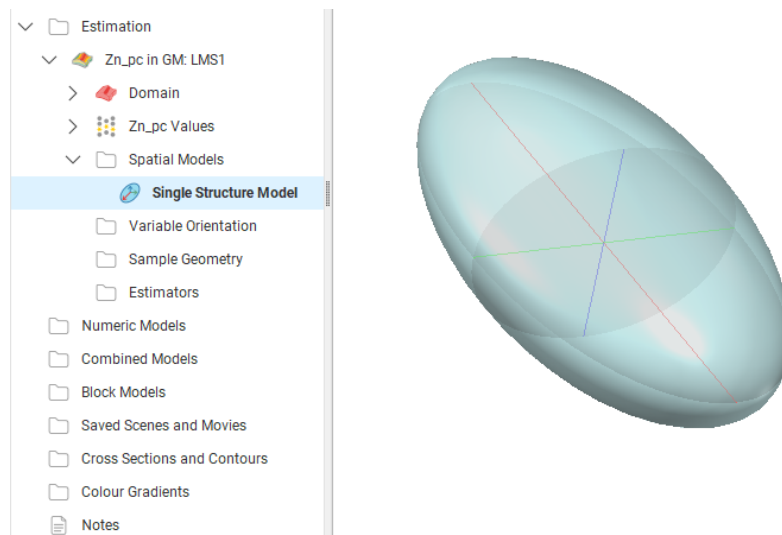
Estimation
Zn_pc in GM: LMS1
Domain
Zn_pc Values
Spatial Models
Single Structure Model
Variable Orientation
Sample Geometry
Estimators
Numeric Models
Combined Models
Block Models
Saved Scenes and Movies
Cross Sections and Contours
Colour Gradients
Notes